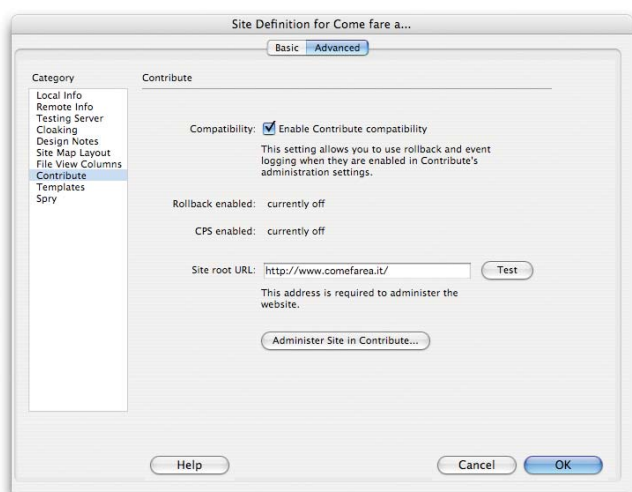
Site Definition for Come fare a...

Basic | Advanced

Category

Local Info
Remote Info
Testing Server
Cloaking
Design Notes
Site Map Layout
File View Columns
Contribute
Templates
Spry

Contribute

Compatibility: Enable Contribute compatibility

This setting allows you to use rollback and event logging when they are enabled in Contribute's administration settings.

Rollback enabled: currently off

CPS enabled: currently off

Site root URL: http://www.comefarea.it/

Test

This address is required to administer the website.

Administer Site in Contribute...

Help

Cancel

OK